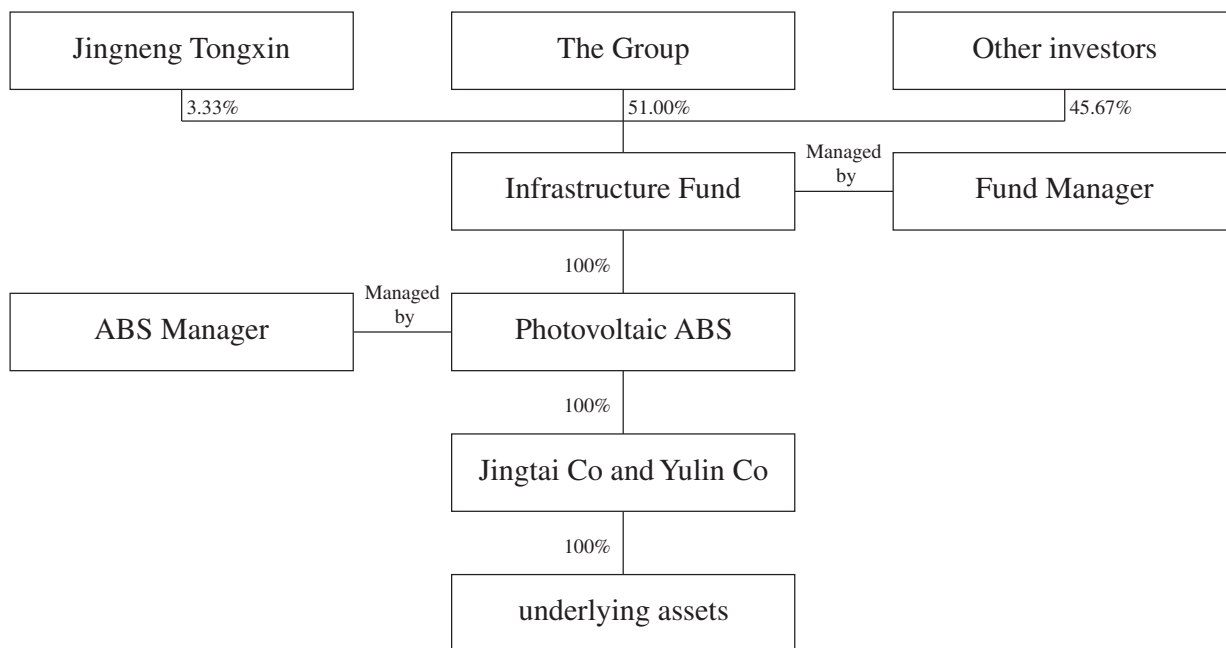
Jingneng Tongxin

The Group

Other investors

3.33%

51.00%

45.67%

Infrastructure Fund

Managed by

Fund Manager

100%

ABS Manager

Managed by

Photovoltaic ABS

100%

Jingtai Co and Yulin Co

100%

underlying assets